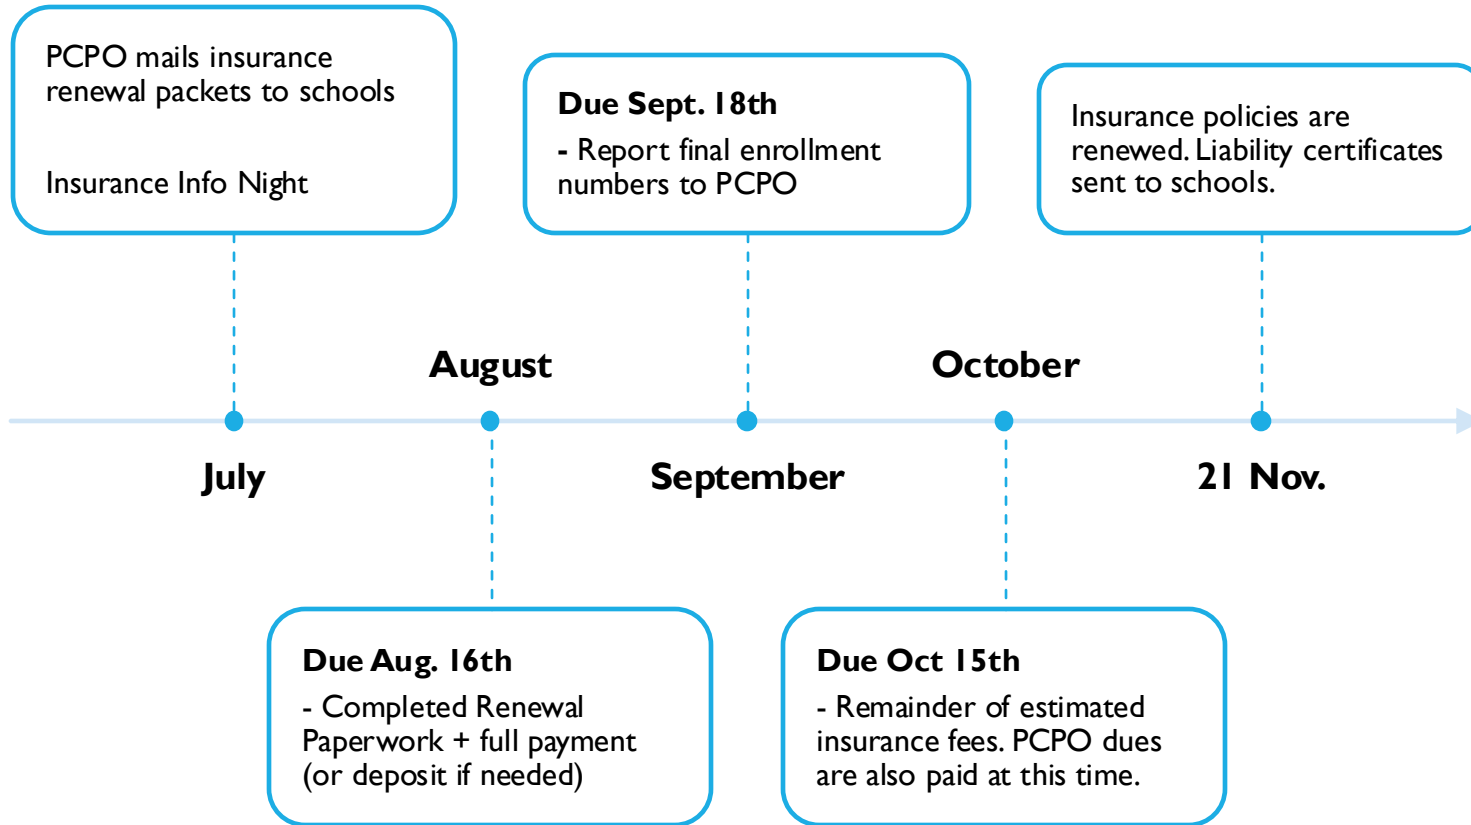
PCPO mails insurance renewal packets to schools

Insurance Info Night

Due Sept. 18th
- Report final enrollment numbers to PCPO

Insurance policies are renewed. Liability certificates sent to schools.

August

October

July

September

21 Nov.

Due Aug. 16th
- Completed Renewal Paperwork + full payment (or deposit if needed)

Due Oct 15th
- Remainder of estimated insurance fees. PCPO dues are also paid at this time.